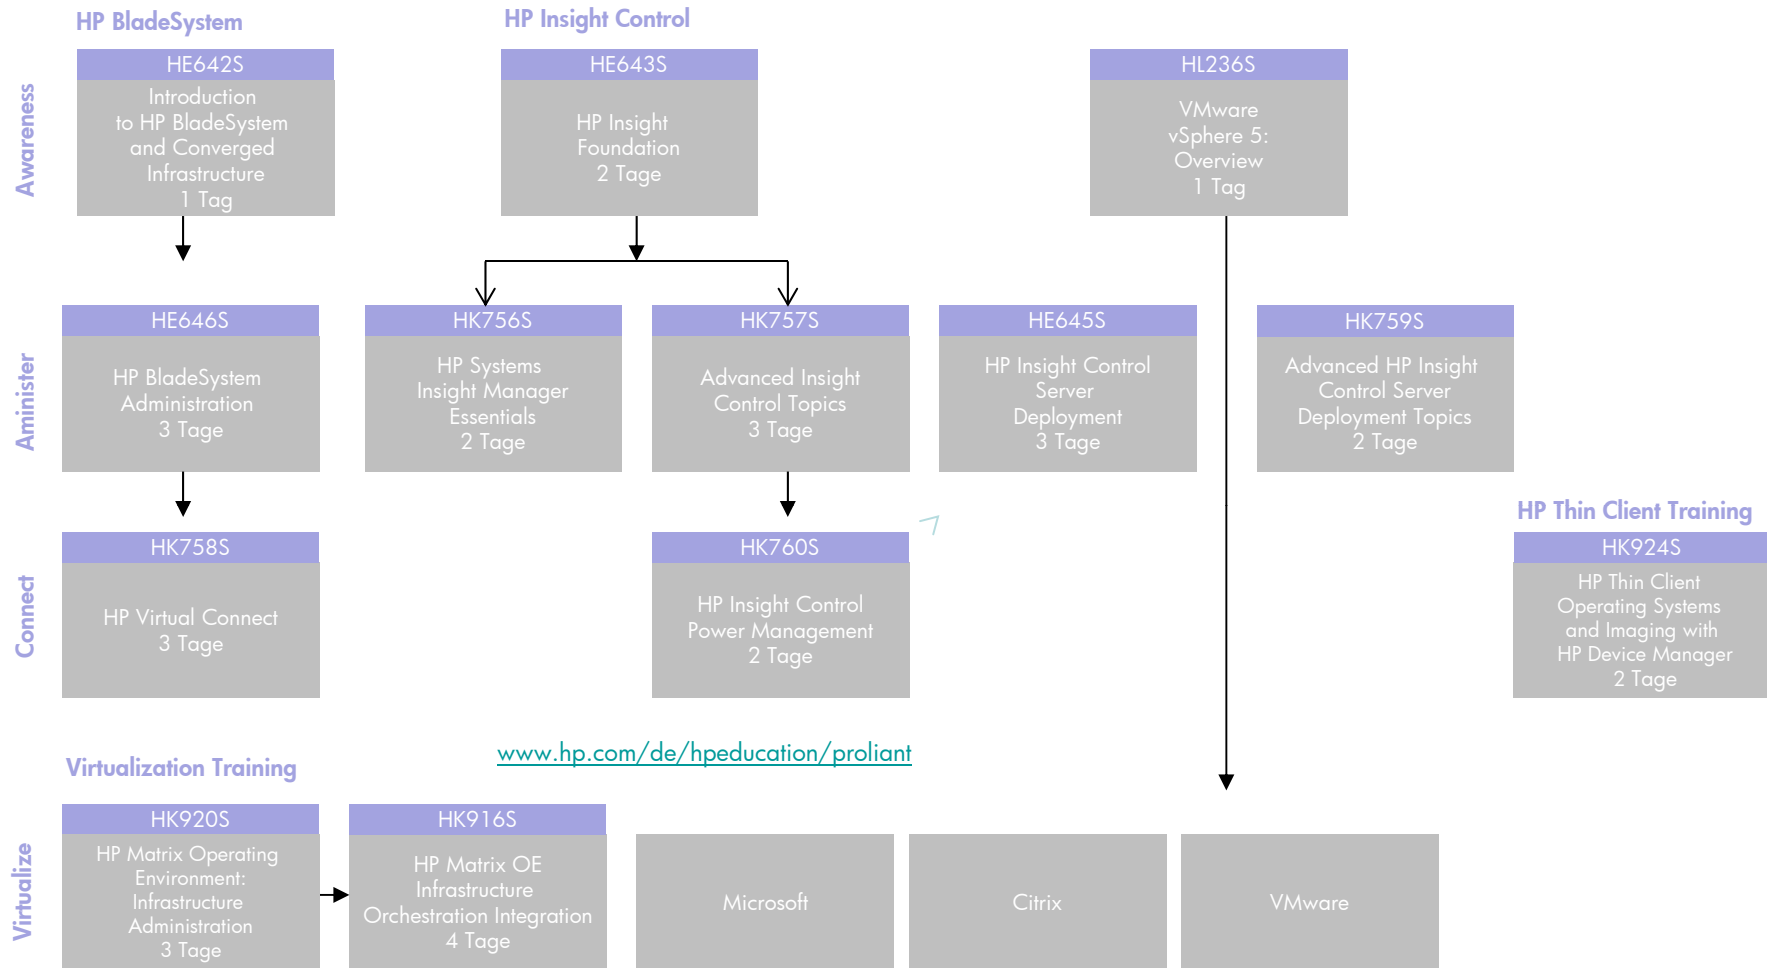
HP BladeSystem

HP Insight Control

Awareness

HE642S
Introduction to HP BladeSystem and Converged Infrastructure
1 Tag

HE643S
HP Insight Foundation
2 Tage

HL236S
VMware vSphere 5: Overview
1 Tag

Aminister

HE646S
HP BladeSystem Administration
3 Tage

HK756S
HP Systems Insight Manager Essentials
2 Tage

HK757S
Advanced Insight Control Topics
3 Tage

HE645S
HP Insight Control Server Deployment
3 Tage

HK759S
Advanced HP Insight Control Server Deployment Topics
2 Tage

HP Thin Client Training

Connect

HK758S
HP Virtual Connect
3 Tage

HK760S
HP Insight Control Power Management
2 Tage

HK924S
HP Thin Client Operating Systems and Imaging with HP Device Manager
2 Tage

Virtualization Training

www.hp.com/de/hpeducation/proliant

Virtualize

HK920S
HP Matrix Operating Environment: Infrastructure Administration
3 Tage

HK916S
HP Matrix OE Infrastructure Orchestration Integration
4 Tage

Microsoft

Citrix

VMware